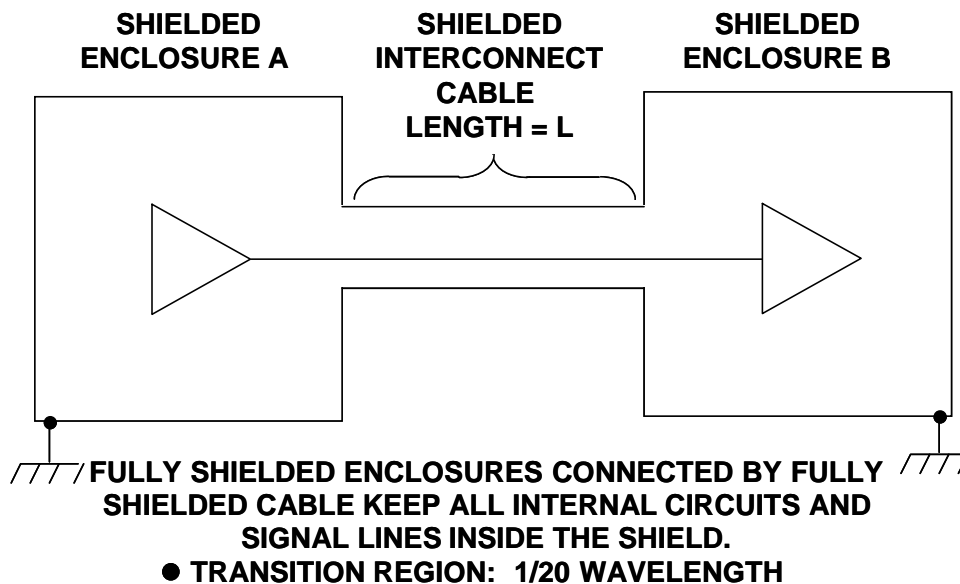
SHIELDED ENCLOSURE A

SHIELDED INTERCONNECT CABLE LENGTH = L

SHIELDED ENCLOSURE B

FULLY SHIELDED ENCLOSURES CONNECTED BY FULLY SHIELDED CABLE KEEP ALL INTERNAL CIRCUITS AND SIGNAL LINES INSIDE THE SHIELD.

● TRANSITION REGION: 1/20 WAVELENGTH